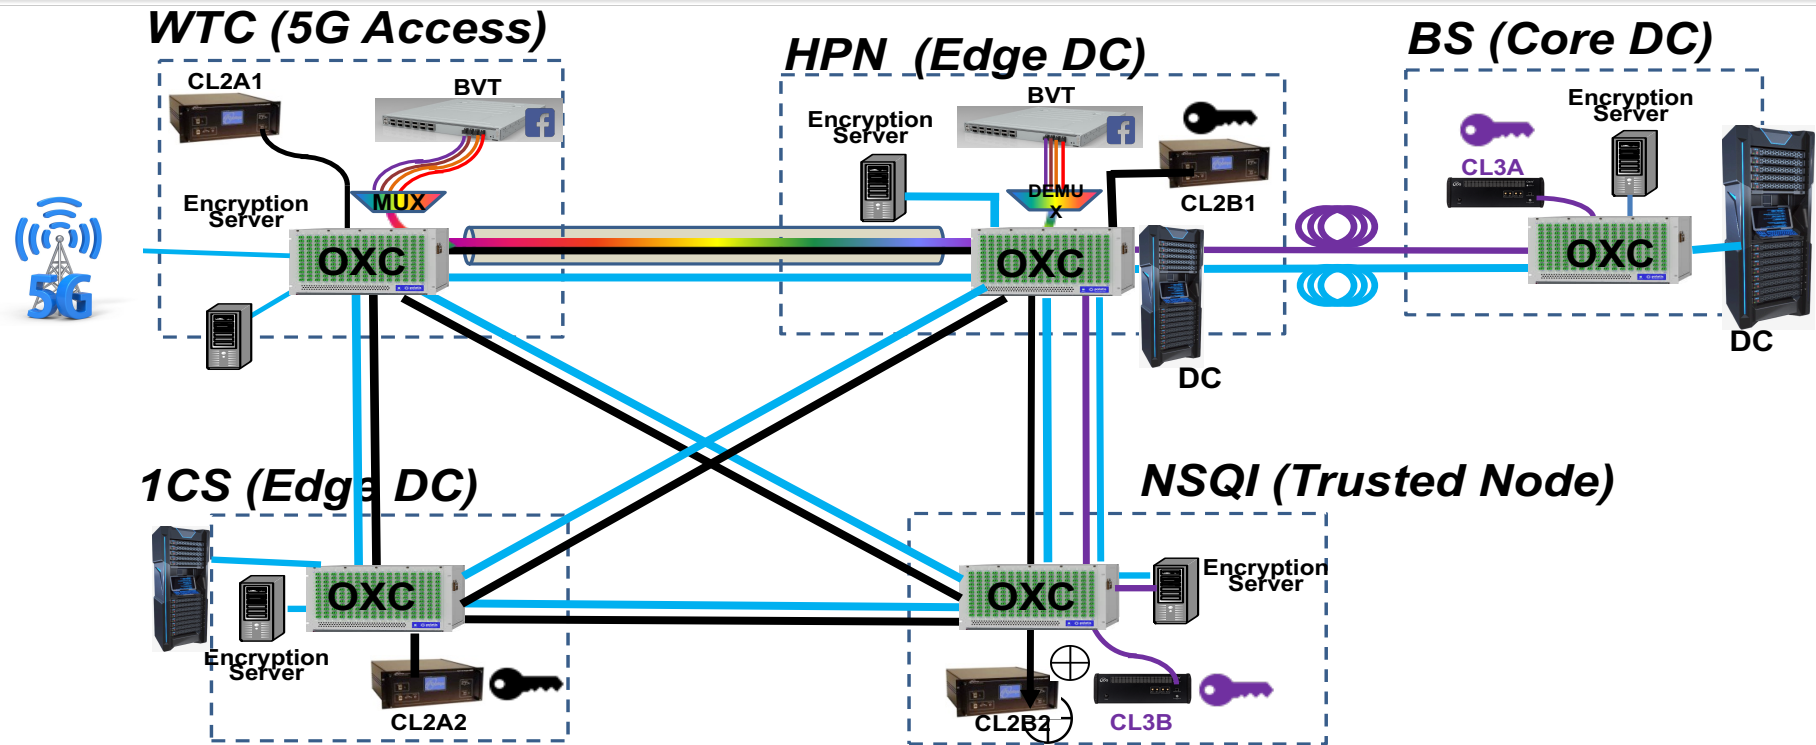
WTC (5G Access)

CL2A1

BVT

Encryption Server

MUX

OXC

5G

HPN (Edge DC)

BVT

Encryption Server

DEMUX

CL2B1

OXC

DC

BS (Core DC)

Encryption Server

CL3A

OXC

DC

1CS (Edge DC)

OXC

Encryption Server

CL2A2

NSQI (Trusted Node)

OXC

Encryption Server

CL2B2

CL3B